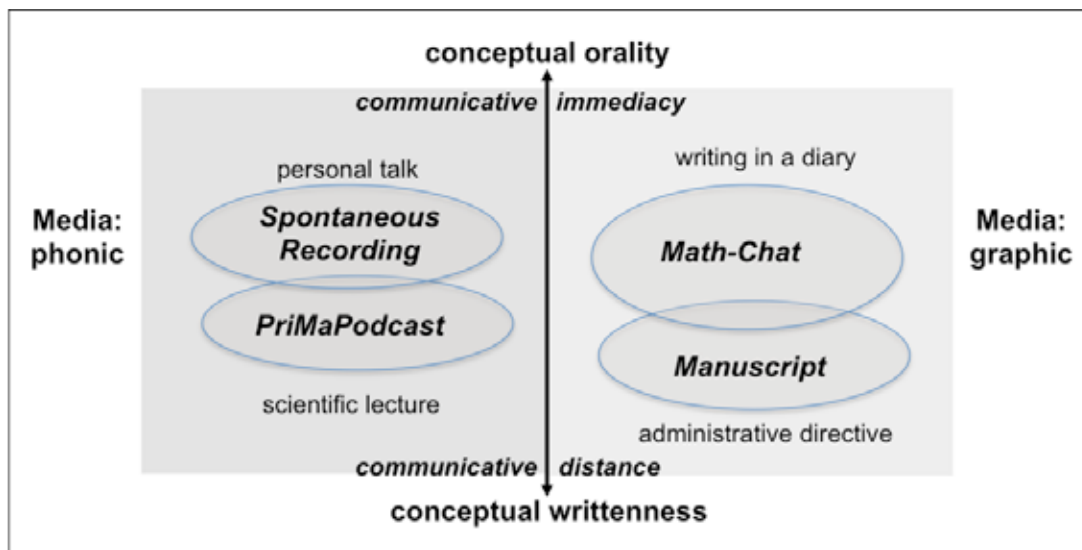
conceptual orality

communicative immediacy

personal talk

Media: phonic

Spontaneous Recording

PriMaPodcast

scientific lecture

writing in a diary

Math-Chat

Manuscript

administrative directive

Media: graphic

communicative distance

conceptual writtenness